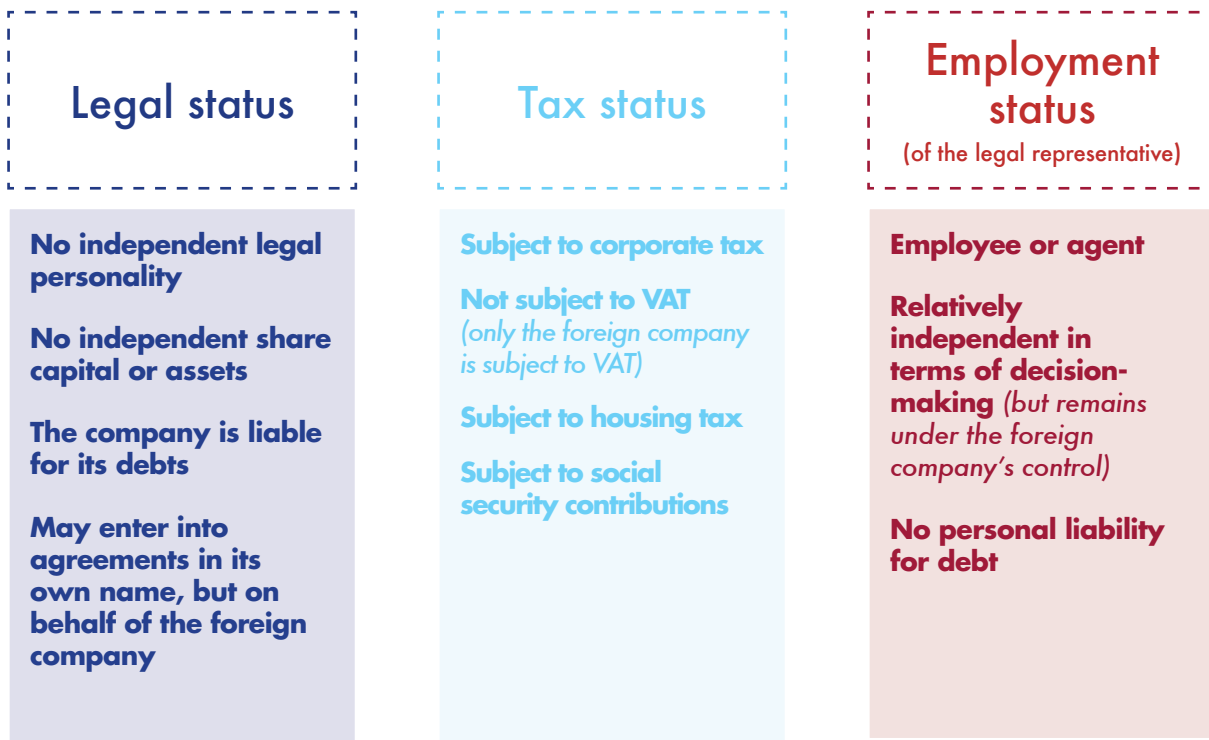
Legal status

No independent legal personality

No independent share capital or assets

The company is liable for its debts

May enter into agreements in its own name, but on behalf of the foreign company

Tax status

Subject to corporate tax

Not subject to VAT (only the foreign company is subject to VAT)

Subject to housing tax

Subject to social security contributions

Employment status (of the legal representative)

Employee or agent

Relatively independent in terms of decision-making (but remains under the foreign company's control)

No personal liability for debt